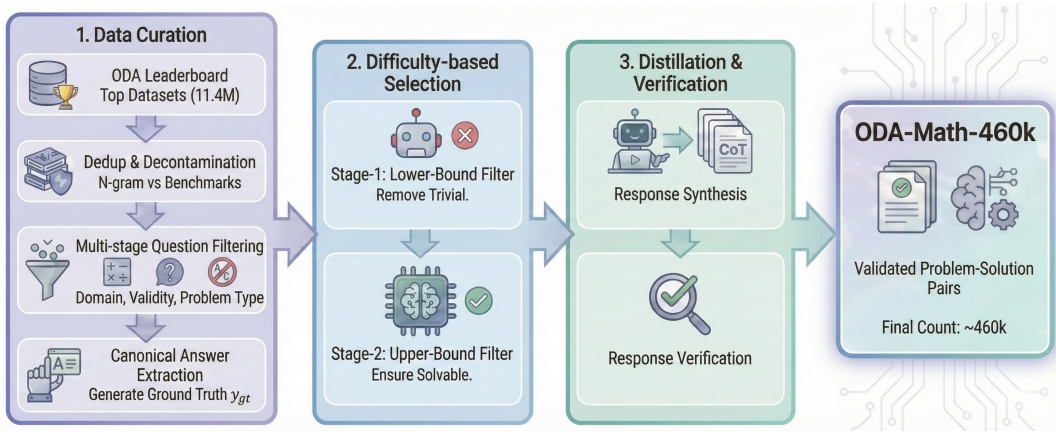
1. Data Curation

ODA Leaderboard
Top Datasets (11.4M)

Dedup & Decontamination
N-gram vs Benchmarks

Multi-stage Question Filtering
Domain, Validity, Problem Type

Canonical Answer Extraction
Generate Ground Truth $y_{gt}$

2. Difficulty-based Selection

Stage-1: Lower-Bound Filter
Remove Trivial.

Stage-2: Upper-Bound Filter
Ensure Solvable.

3. Distillation & Verification

CoT

Response Synthesis

Response Verification

ODA-Math-460k

Validated Problem-Solution Pairs

Final Count: ~460k